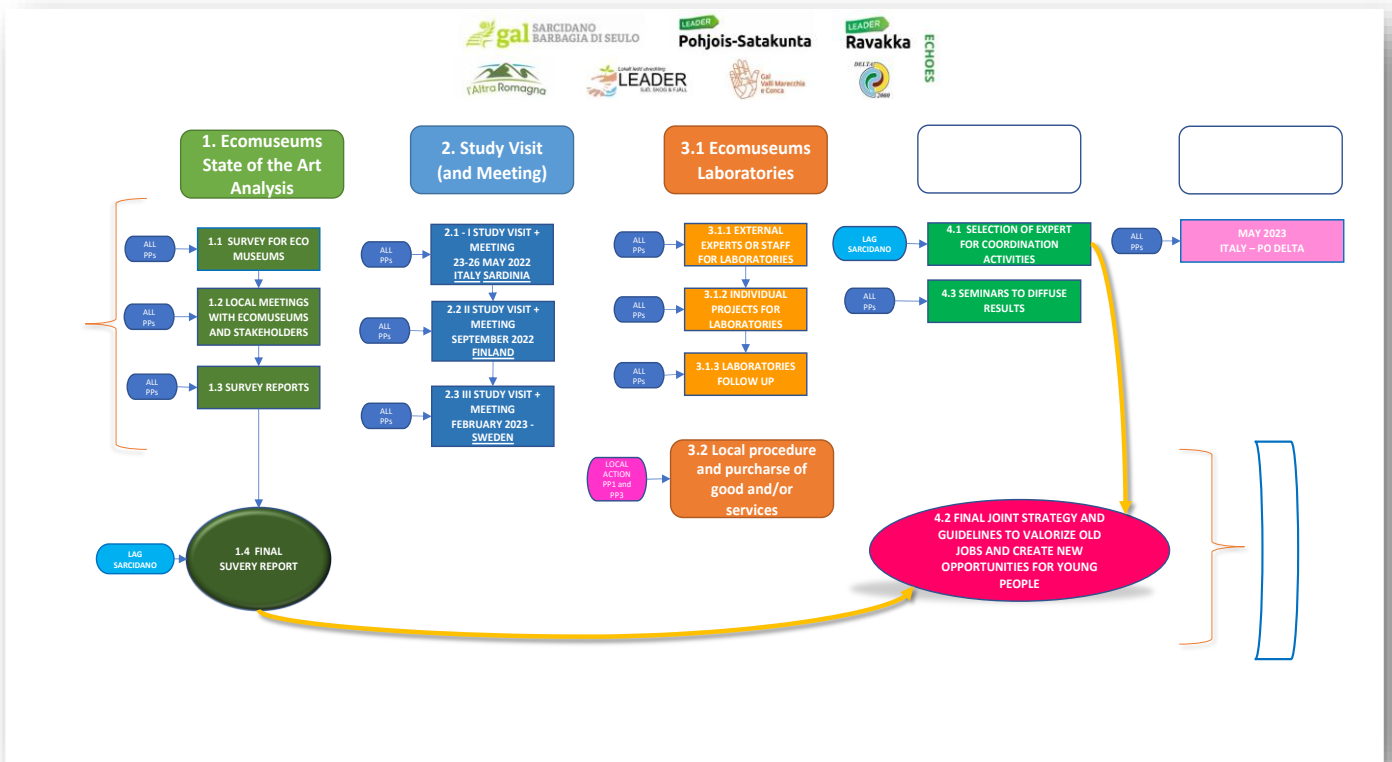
gal SARCIDANO BARBAGIA DI SEULO

LEADER Pohjois-Satakunta

LEADER Ravakka

ECHOES

l'Altra Romagna

LEADER SJÖ, SKOG & FJÄLL

Gal Valli Marecchia e Conca

DELTA 2000

1. Ecomuseums State of the Art Analysis

2. Study Visit (and Meeting)

3.1 Ecomuseums Laboratories

ALL PPs

1.1 SURVEY FOR ECO MUSEUMS

ALL PPs

1.2 LOCAL MEETINGS WITH ECOMUSEUMS AND STAKEHOLDERS

ALL PPs

1.3 SURVEY REPORTS

ALL PPs

2.1 - I STUDY VISIT + MEETING 23-26 MAY 2022 ITALY SARDINIA

ALL PPs

2.2 II STUDY VISIT + MEETING SEPTEMBER 2022 FINLAND

ALL PPs

2.3 III STUDY VISIT + MEETING FEBRUARY 2023 - SWEDEN

ALL PPs

3.1.1 EXTERNAL EXPERTS OR STAFF FOR LABORATORIES

ALL PPs

3.1.2 INDIVIDUAL PROJECTS FOR LABORATORIES

ALL PPs

3.1.3 LABORATORIES FOLLOW UP

LOCAL ACTION PP1 and PP3

3.2 Local procedure and purcharse of good and/or services

LAG SARCIDANO

4.1 SELECTION OF EXPERT FOR COORDINATION ACTIVITIES

ALL PPs

4.3 SEMINARS TO DIFFUSE RESULTS

ALL PPs

MAY 2023 ITALY – PO DELTA

LAG SARCIDANO

1.4 FINAL SUVERY REPORT

4.2 FINAL JOINT STRATEGY AND GUIDELINES TO VALORIZE OLD JOBS AND CREATE NEW OPPORTUNITIES FOR YOUNG PEOPLE